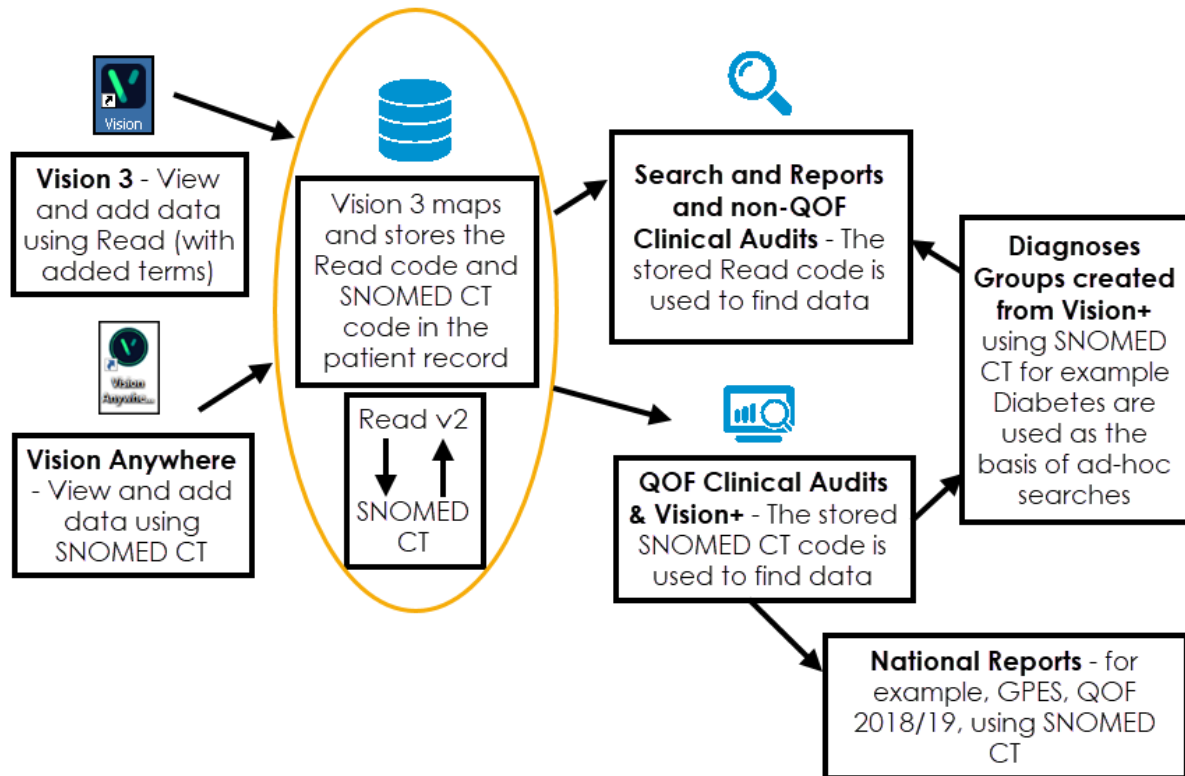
Vision

**Vision 3** - View and add data using Read (with added terms)

Vision Anywhe...

**Vision Anywhere** - View and add data using SNOMED CT

Vision 3 maps and stores the Read code and SNOMED CT code in the patient record

Read v2

SNOMED CT

**Search and Reports and non-QOF Clinical Audits** - The stored Read code is used to find data

**QOF Clinical Audits & Vision+** - The stored SNOMED CT code is used to find data

**Diagnoses Groups created from Vision+** using SNOMED CT for example Diabetes are used as the basis of ad-hoc searches

**National Reports** - for example, GPES, QOF 2018/19, using SNOMED CT